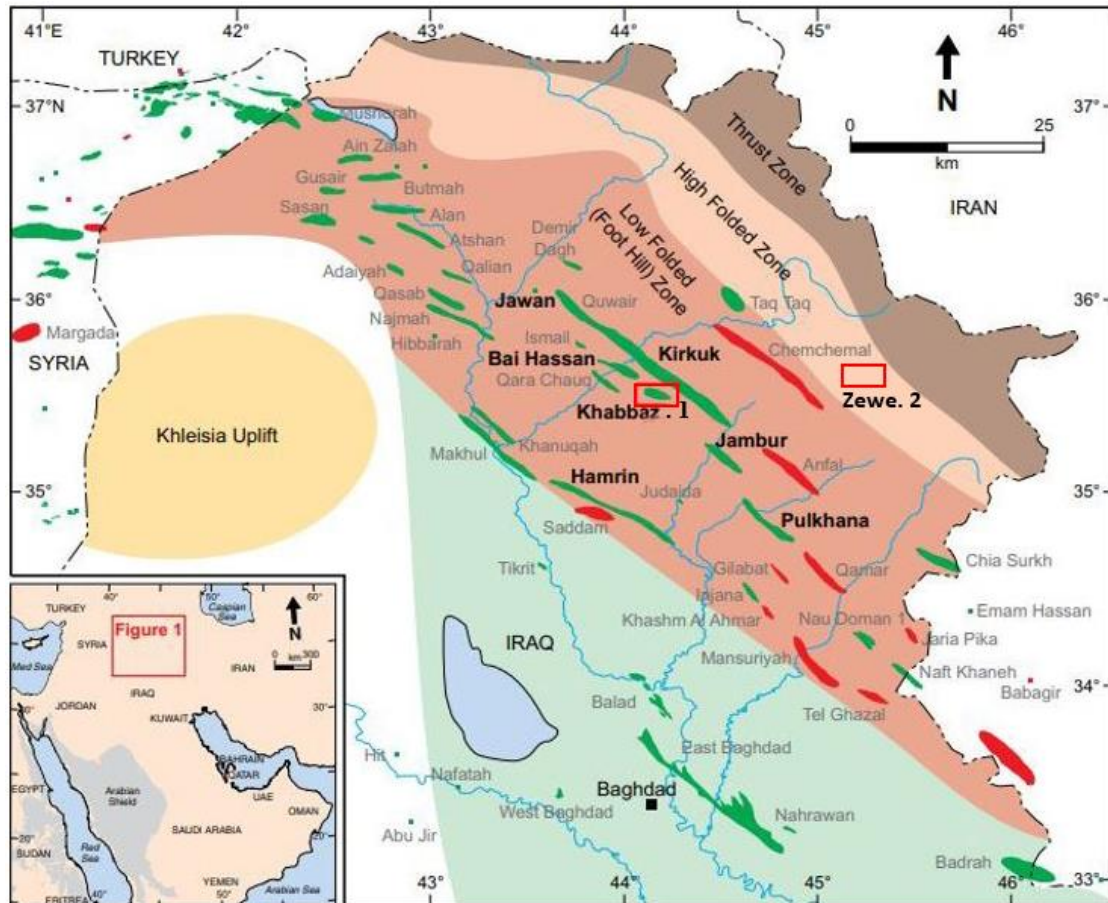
41°E 42° 43° 44° 45° 46°

TURKEY

37°N 37°

36° 36°

35° 35°

34° 34°

33° 33°

N

0 25 km

Thrust Zone

High Folded Zone

Low Folded (Foot Hill) Zone

IRAN

SYRIA

IRAQ

Khleisia Uplift

Mushorah
Ain Zalah
Gusair
Butmah
Sasan
Alan
Atshan
Dalian
Demir Dagh
Adaiyah
Qasab
Najmah
Hibbarah
Margada
Jawan
Quwair
Taq Taq
Ismail
Bai Hassan
Kirkuk
Chemchemal
Qara Chauq
Khabbaz . 1
Zewe. 2
Khanuqah
Makhul
Jambur
Anfal
Hamrin
Judaida
Saddam
Pulkhana
Tikrit
Gilabat
Qamar
Chia Surkh
Injana
Khashm Al Ahmar
Nau Doman 1
Emam Hassan
Jaria Pika
Mansuriyah
Naft Khaneh
Babagir
Balad
Tel Ghazal
East Baghdad
Hit
Nafatah
Baghdad
West Baghdad
Nahrawan
Abu Jir
Badrah

TURKEY
Caspian Sea
Med Sea
SYRIA
Figure 1
IRAN
IRAQ
JORDAN
KUWAIT
BAHRAIN
QATAR
UAE
EGYPT
Arabian Shield
OMAN
SAUDI ARABIA
SUDAN
Red Sea
YEMEN
Arabian Sea
ERITREA
N
0 km 300
40° 50° 60°
30°
20°